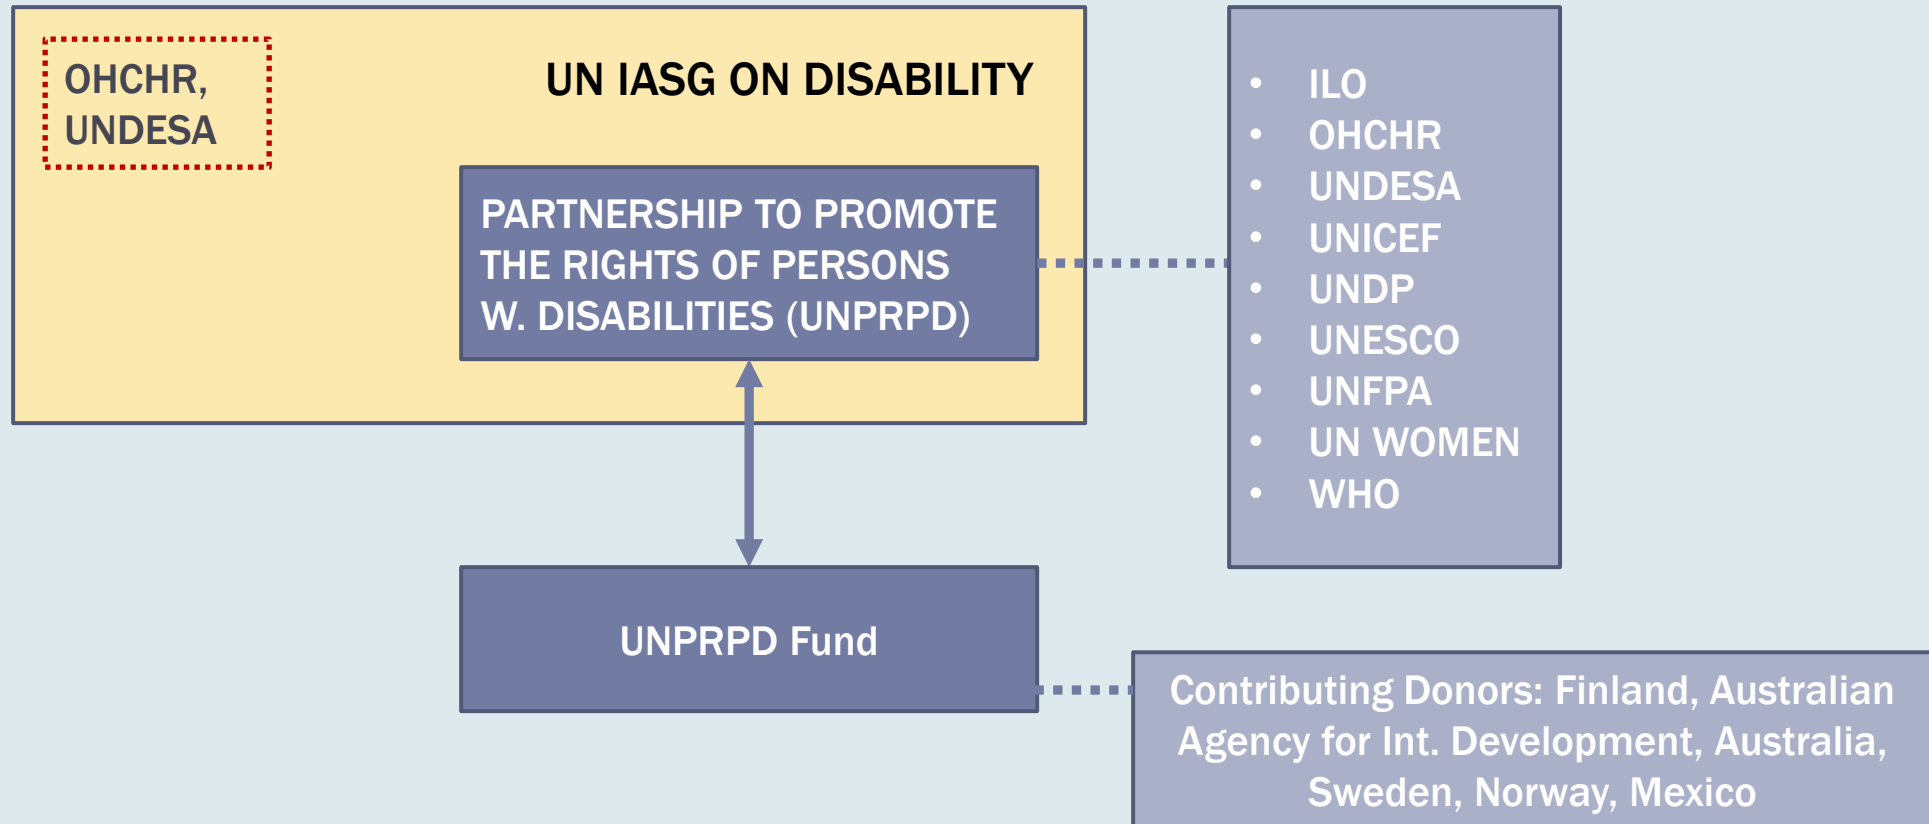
OHCHR, UNDESA

UN IASG ON DISABILITY

PARTNERSHIP TO PROMOTE THE RIGHTS OF PERSONS W. DISABILITIES (UNPRPD)

- ILO
- OHCHR
- UNDESA
- UNICEF
- UNDP
- UNESCO
- UNFPA
- UN WOMEN
- WHO

UNPRPD Fund

Contributing Donors: Finland, Australian Agency for Int. Development, Australia, Sweden, Norway, Mexico